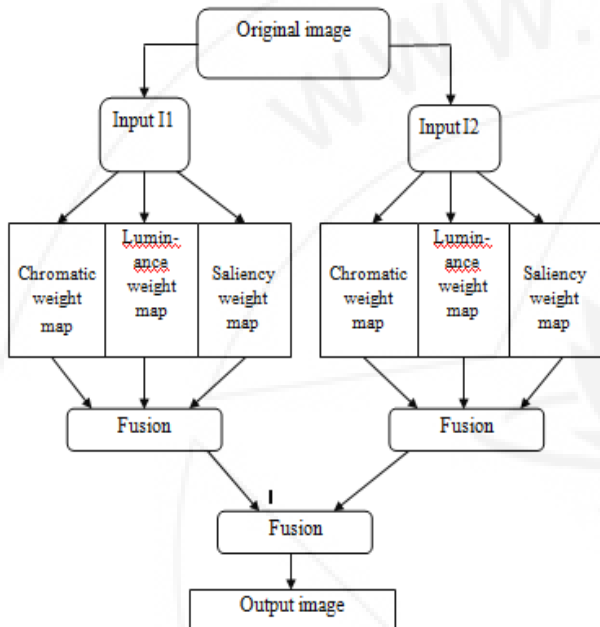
Original image

Input I1

Input I2

Chromatic weight map

Luminance weight map

Saliency weight map

Chromatic weight map

Luminance weight map

Saliency weight map

Fusion

Fusion

Fusion

Output image